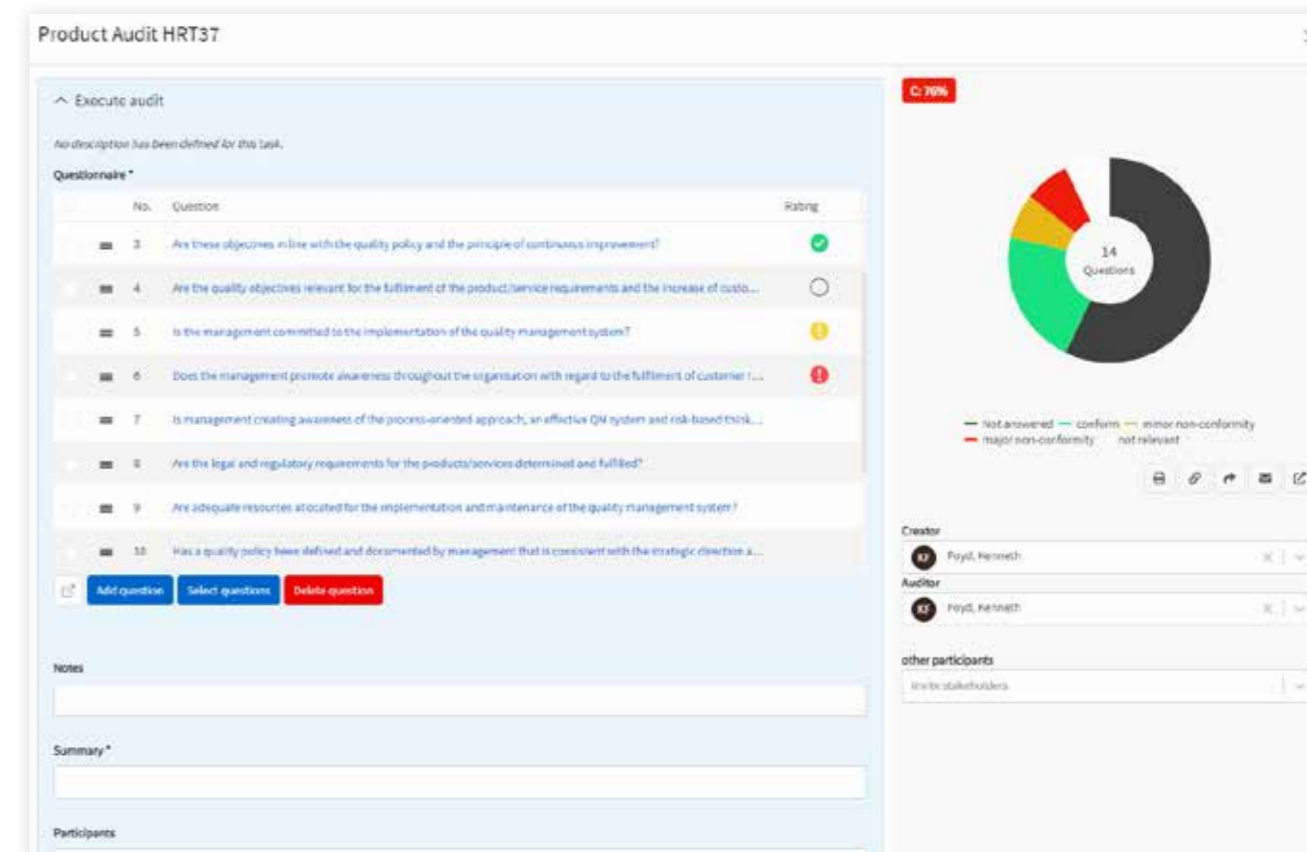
Product Audit HRT37

^ Execute audit

No description has been defined for this task.

Questionnaire *

| | No. | Question | Rating |
|---|---|---|---|
| | 3 | Are these objectives in line with the quality policy and the principle of continuous improvement? | |
| | 4 | Are the quality objectives relevant for the fulfilment of the product/service requirements and the increase of custo... | |
| | 5 | Is the management committed to the implementation of the quality management system? | |
| | 6 | Does the management promote awareness throughout the organisation with regard to the fulfilment of customer r... | |
| | 7 | Is management creating awareness of the process-oriented approach, an effective QM system and risk-based think... | |
| | 8 | Are the legal and regulatory requirements for the products/services determined and fulfilled? | |
| | 9 | Are adequate resources allocated for the implementation and maintenance of the quality management system? | |
| | 10 | Has a quality policy been defined and documented by management that is consistent with the strategic direction a... | |

Add question Select questions Delete question

Notes

Summary *

Participants

C: 76%

14
Questions

Not answered conform minor non-conformity major non-conformity not relevant

Creator
KF Floyd, Kenneth

Auditor
KF Floyd, Kenneth

other participants
Invite stakeholders